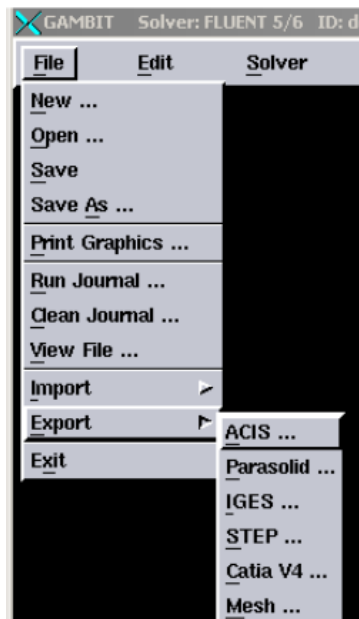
GAMBIT Solver: FLUENT 5/6 ID: d

File Edit Solver

New ...
Open ...
Save
Save As ...
Print Graphics ...
Run Journal ...
Clean Journal ...
View File ...
Import
Export
Exit

ACIS ...
Parasolid ...
IGES ...
STEP ...
Catia V4 ...
Mesh ...